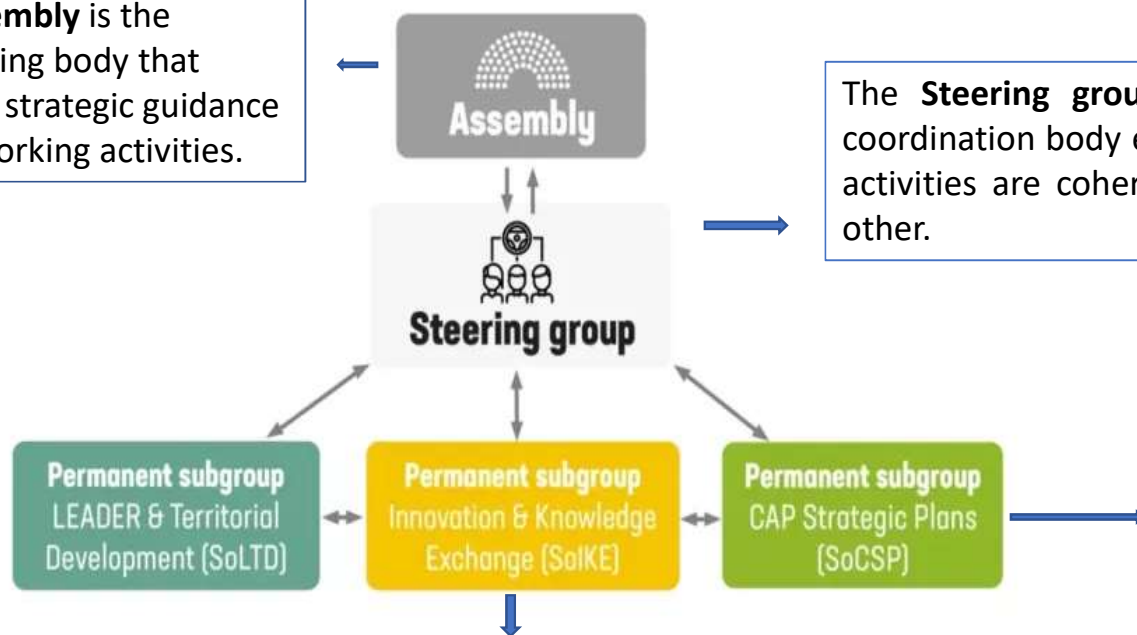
embly is the ing body that strategic guidance orking activities.

Assembly

The Steering grou coordination body e activities are coher other.

Steering group

Permanent subgroup LEADER & Territorial Development (SoLTD)

Permanent subgroup Innovation & Knowledge Exchange (SoIKE)

Permanent subgroup CAP Strategic Plans (SoCSP)